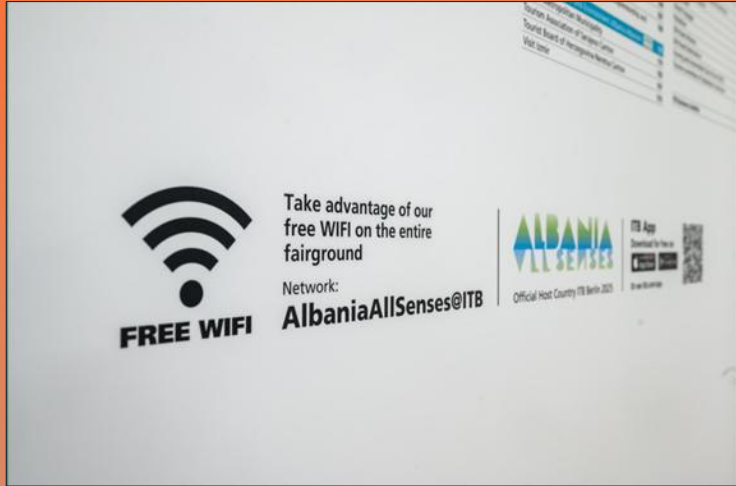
FREE WIFI

Take advantage of our free WIFI on the entire fairground

Network:
AlbaniaAllSenses@ITB

ALBANIA
ALL SENSES
Official Host Country ITB Berlin 2025

ITB App
Download for free on

Tourism Association of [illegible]
Tourist Board of Herzegovina-Neretva Canton
Visit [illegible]